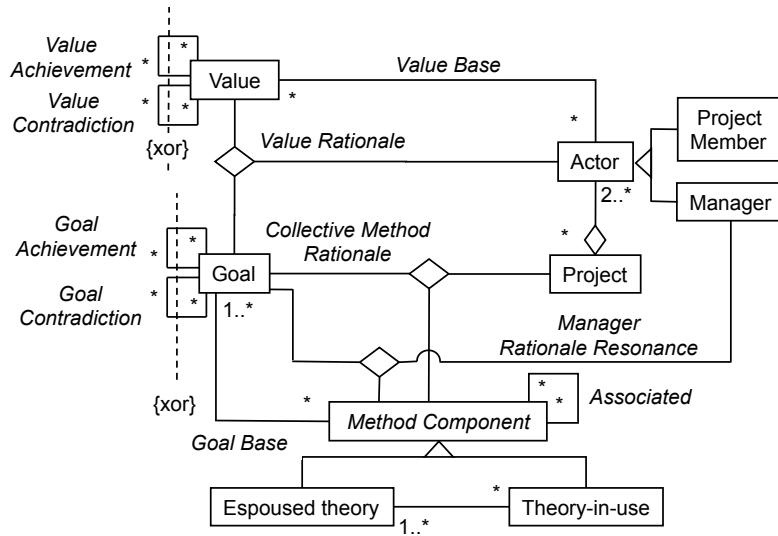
Value Achievement
*
*
Value
Value Contradiction
*
*
{xor}
Value Base
*
*
Value Rationale
Actor
Project Member
Manager
2..*
*
Goal Achievement
*
*
Goal
Goal Contradiction
*
*
1..*
Collective Method Rationale
Project
Manager Rationale Resonance
{xor}
*
Method Component
*
*
Associated
Goal Base
Espoused theory
*
Theory-in-use
1..*